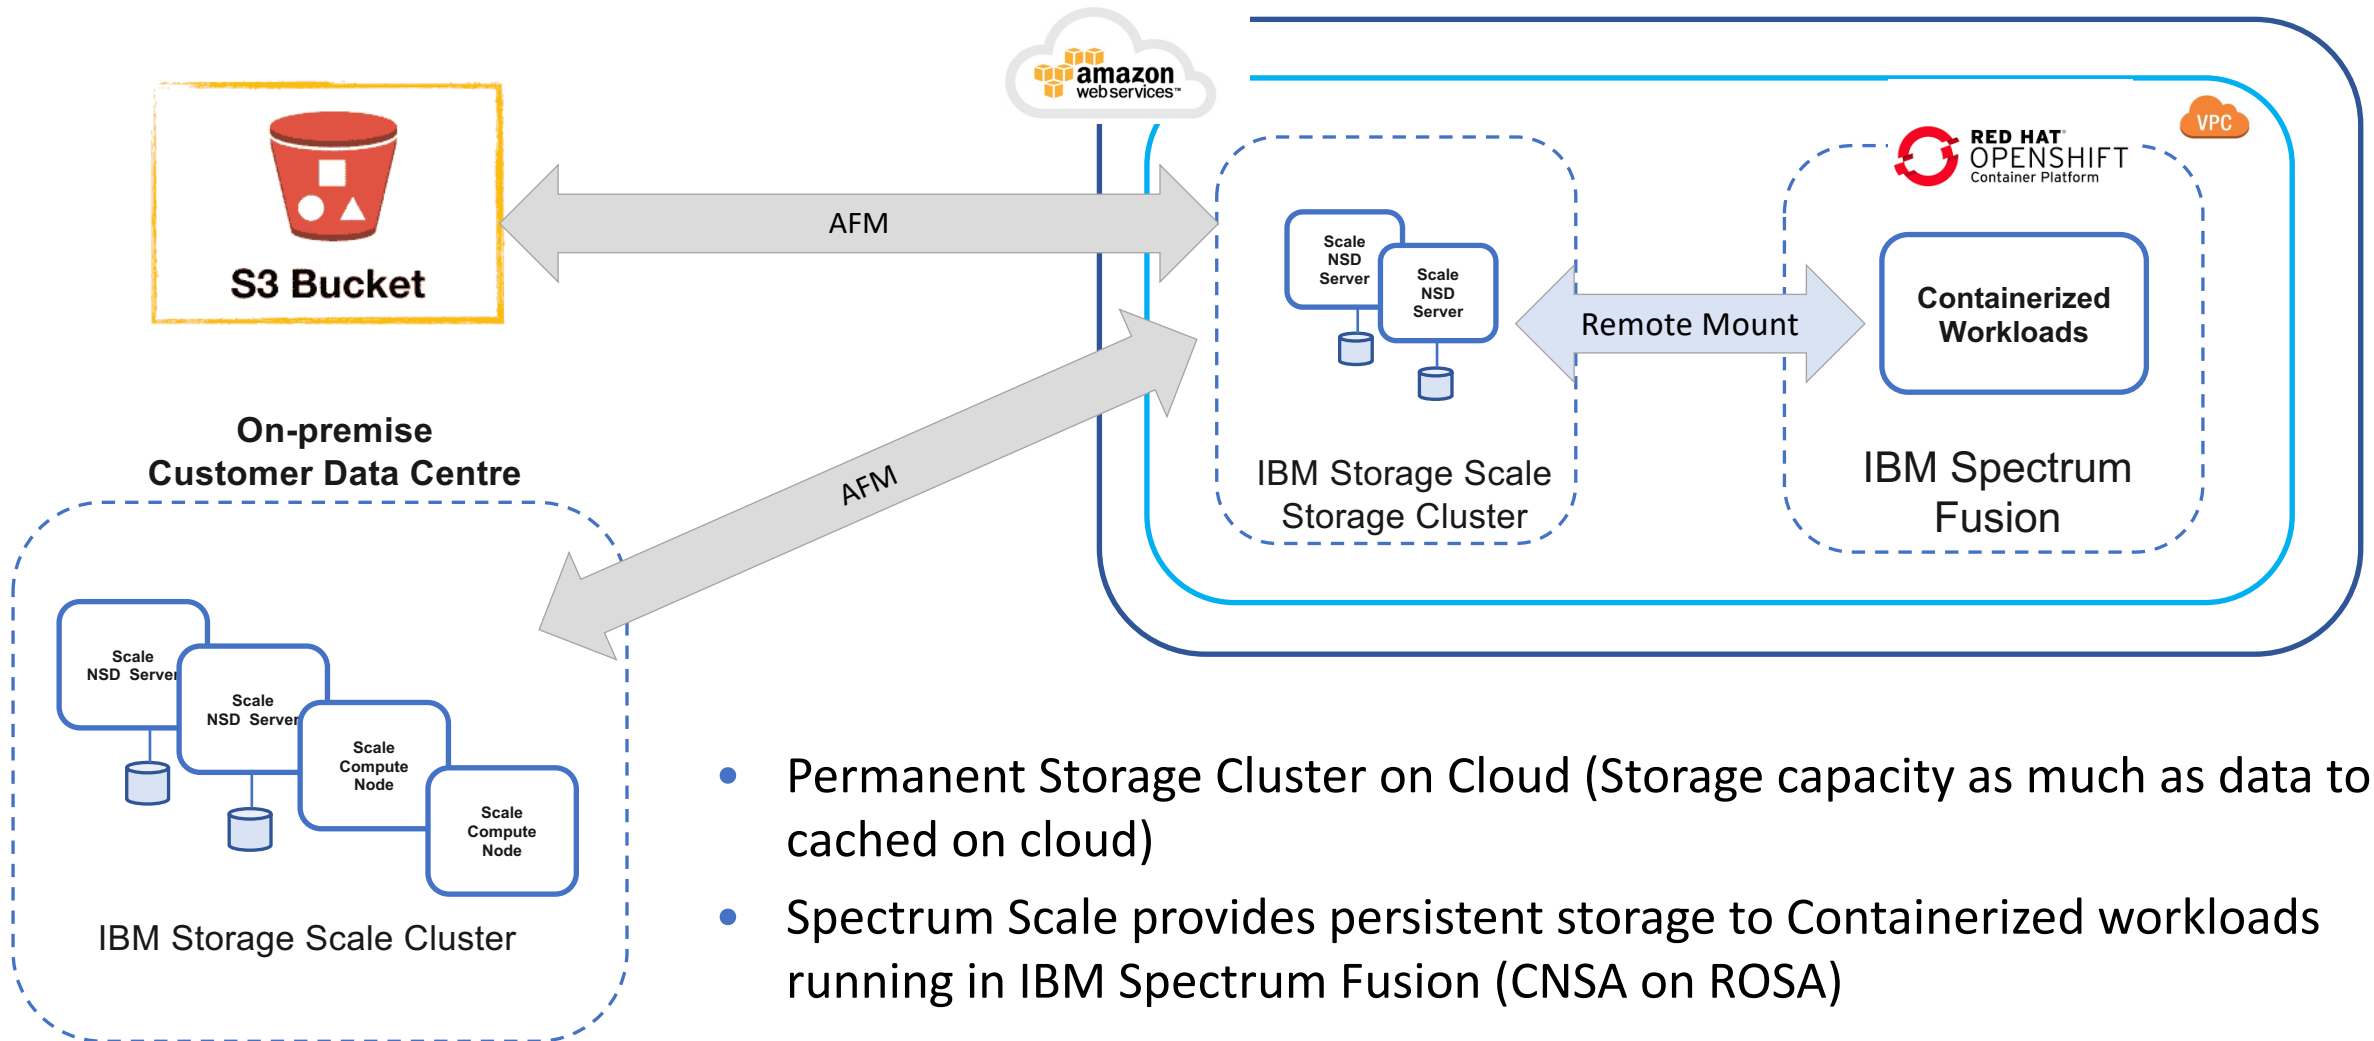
S3 Bucket

AFM

amazon web services

VPC

RED HAT OPENSHIFT Container Platform

Scale NSD Server

Scale NSD Server

Remote Mount

Containerized Workloads

IBM Storage Scale Storage Cluster

IBM Spectrum Fusion

On-premise Customer Data Centre

AFM

Scale NSD Server

Scale NSD Server

Scale Compute Node

Scale Compute Node

IBM Storage Scale Cluster

- Permanent Storage Cluster on Cloud (Storage capacity as much as data to cached on cloud)
- Spectrum Scale provides persistent storage to Containerized workloads running in IBM Spectrum Fusion (CNSA on ROSA)